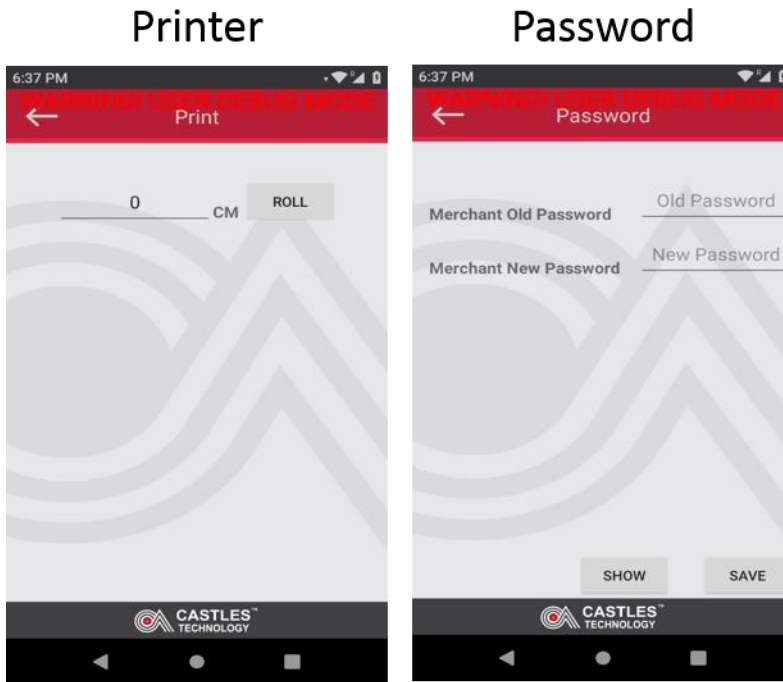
Printer

6:37 PM

WARNING! USER DEBUG MODE

Print

0 CM

ROLL

CASTLES™ TECHNOLOGY

Password

6:37 PM

WARNING! USER DEBUG MODE

Password

Merchant Old Password

Old Password

Merchant New Password

New Password

SHOW

SAVE

CASTLES™ TECHNOLOGY